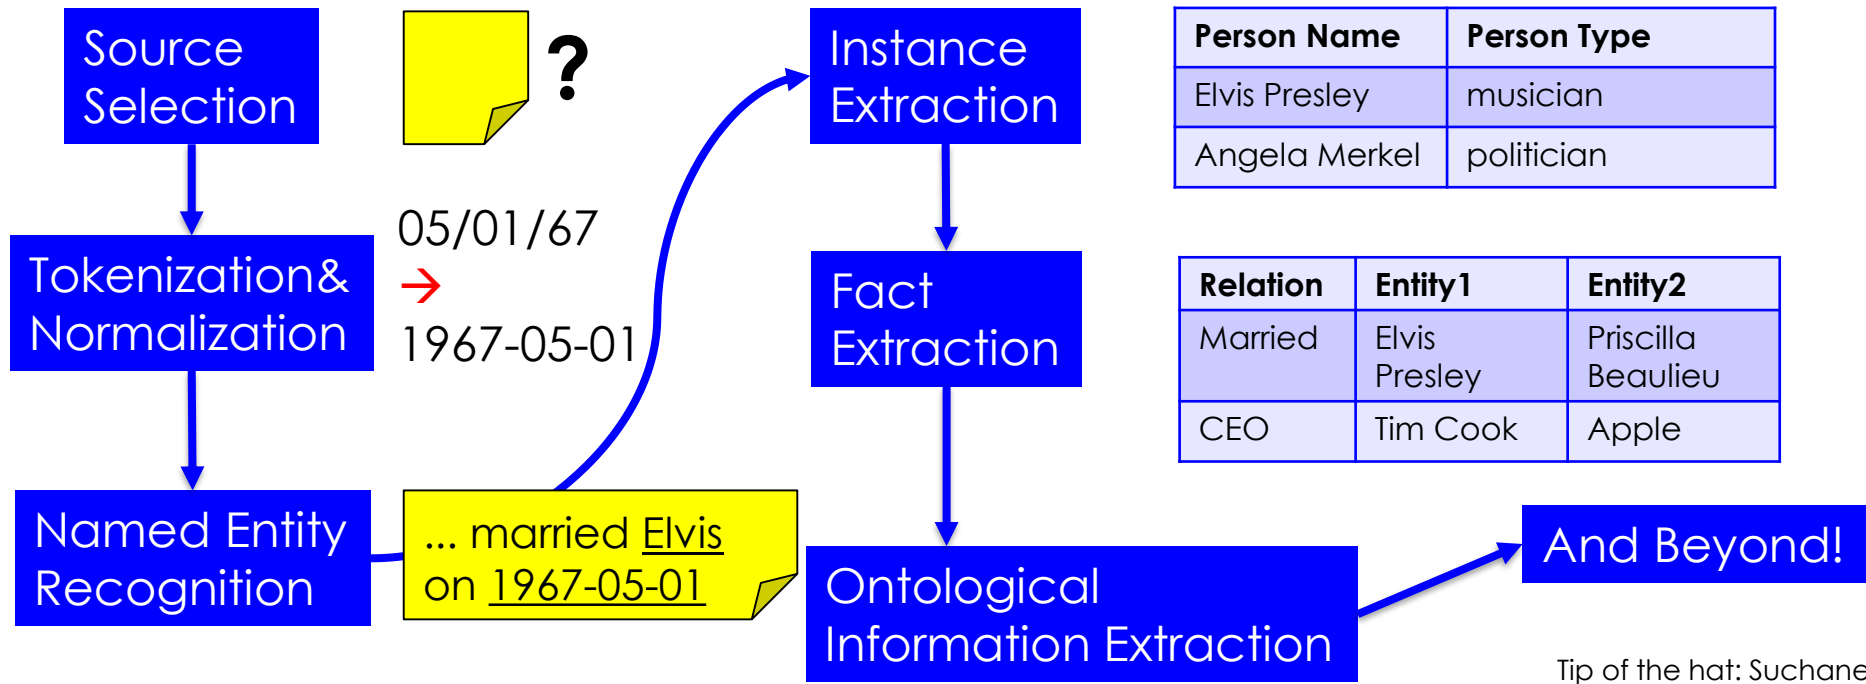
Source Selection

?

Tokenization& Normalization

05/01/67
→
1967-05-01

Named Entity Recognition

... married Elvis on 1967-05-01

Instance Extraction

Fact Extraction

Ontological Information Extraction

| Person Name | Person Type |
|---|---|
| Elvis Presley | musician |
| Angela Merkel | politician |

| Relation | Entity1 | Entity2 |
|---|---|---|
| Married | Elvis Presley | Priscilla Beaulieu |
| CEO | Tim Cook | Apple |

And Beyond!

Tip of the hat: Suchane